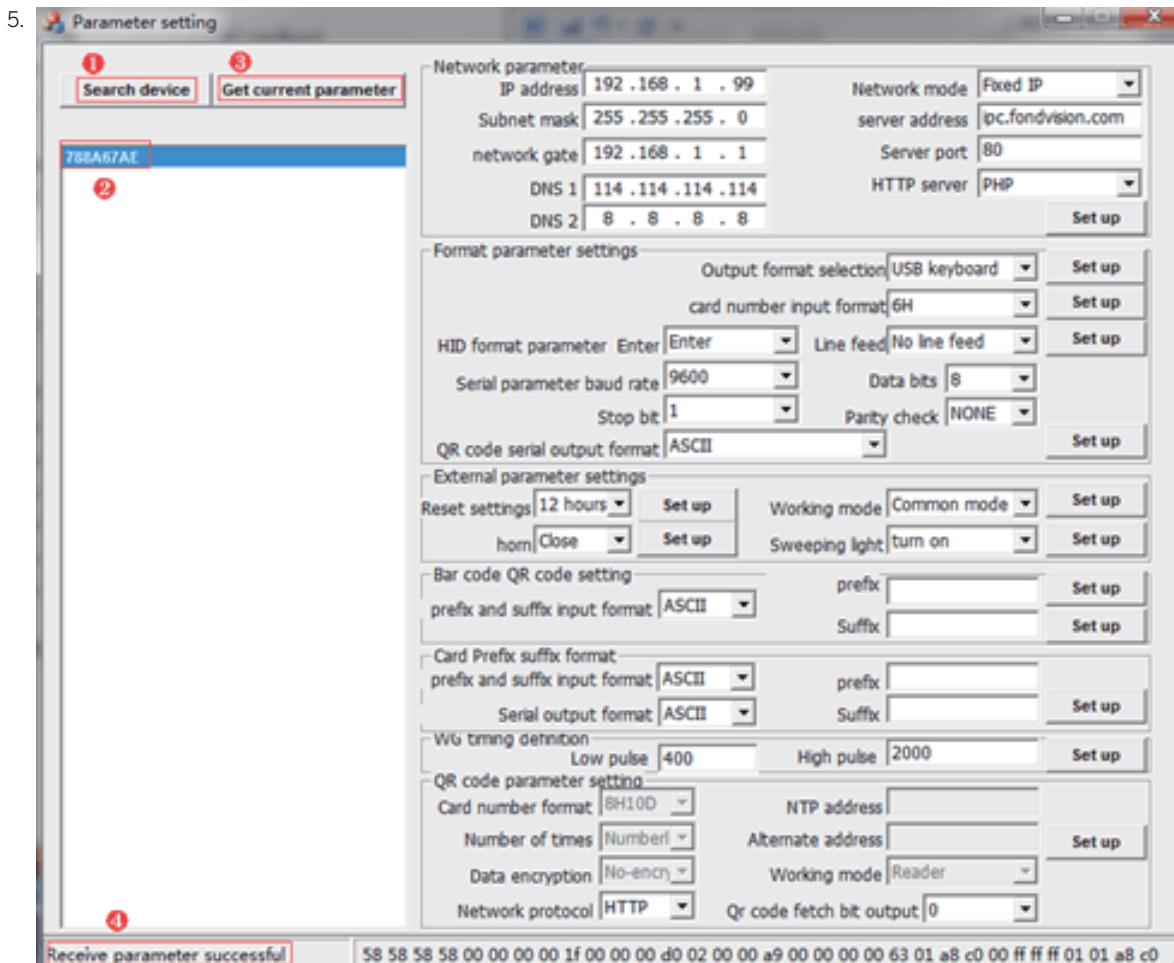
5.

Parameter setting

❶ Search device ❸ Get current parameter

788A67AE
❷

Network parameter
IP address 192 .168 . 1 . 99
Subnet mask 255 .255 .255 . 0
network gate 192 .168 . 1 . 1
DNS 1 114 .114 .114 .114
DNS 2 8 . 8 . 8 . 8
Network mode Fixed IP
server address ipc.fondvision.com
Server port 80
HTTP server PHP
Set up

Format parameter settings
Output format selection USB keyboard Set up
card number input format 6H Set up
HID format parameter Enter Enter Line feed No line feed Set up
Serial parameter baud rate 9600 Data bits 8
Stop bit 1 Parity check NONE
QR code serial output format ASCII Set up

External parameter settings
Reset settings 12 hours Set up Working mode Common mode Set up
horn Close Set up Sweeping light turn on Set up

Bar code QR code setting
prefix and suffix input format ASCII
prefix Set up
Suffix Set up

Card Prefix suffix format
prefix and suffix input format ASCII prefix
Serial output format ASCII Suffix Set up

WG timing definition
Low pulse 400 High pulse 2000 Set up

QR code parameter setting
Card number format 8H10D NTP address
Number of times Numberl Alternate address Set up
Data encryption No-encry Working mode Reader
Network protocol HTTP Qr code fetch bit output 0

❹
Receive parameter successful
58 58 58 58 00 00 00 00 1f 00 00 00 d0 02 00 00 a9 00 00 00 00 63 01 a8 c0 00 ff ff ff 01 01 a8 c0